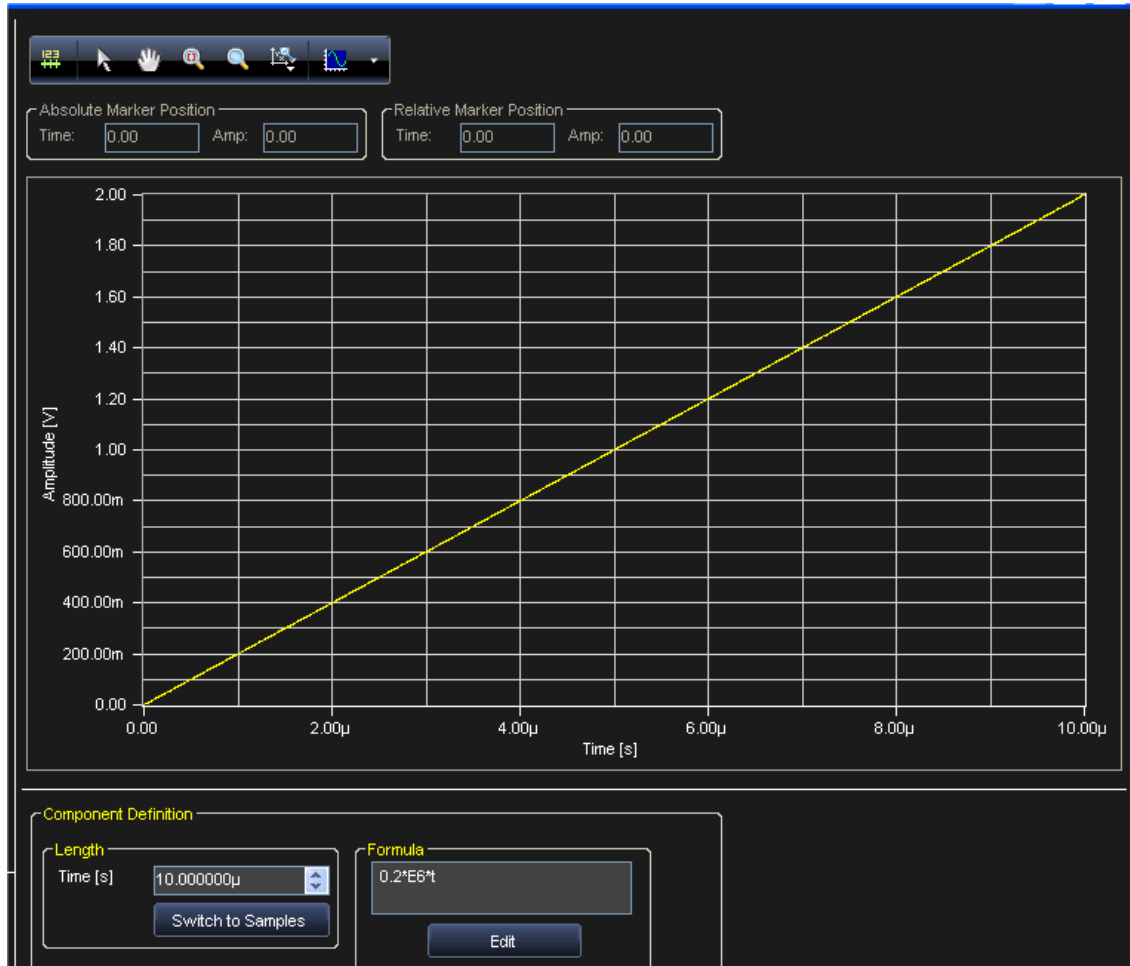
123

Absolute Marker Position
Time: 0.00 Amp: 0.00

Relative Marker Position
Time: 0.00 Amp: 0.00

2.00
1.80
1.60
1.40
1.20
1.00
800.00m
600.00m
400.00m
200.00m
0.00

Amplitude [V]

0.00 2.00µ 4.00µ 6.00µ 8.00µ 10.00µ
Time [s]

Component Definition
Length
Time [s] 10.000000µ
Switch to Samples

Formula
0.2*E6*t
Edit